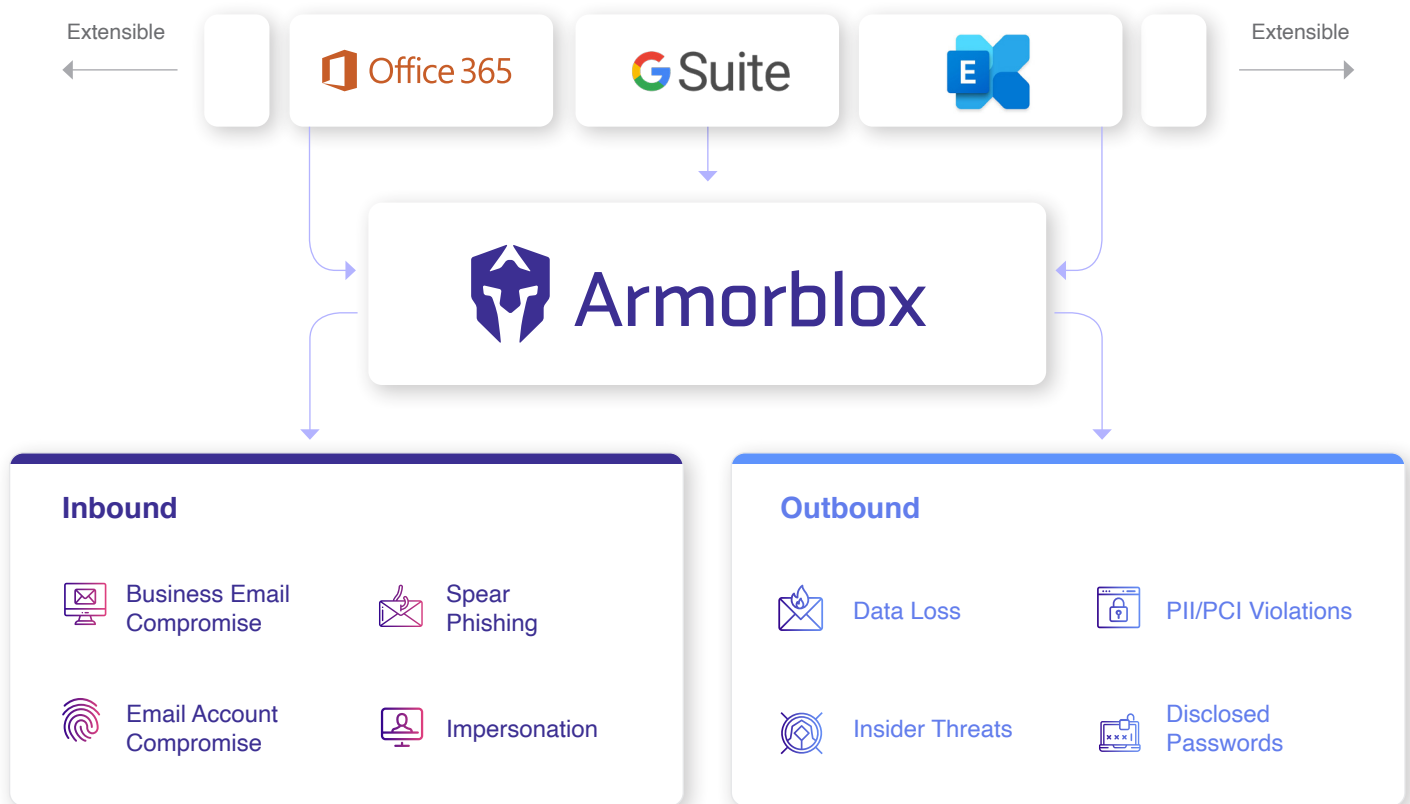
Extensible

Office 365

G Suite

E

Extensible

Armorblox

Inbound

Business Email Compromise

Spear Phishing

Email Account Compromise

Impersonation

Outbound

Data Loss

PII/PCI Violations

Insider Threats

Disclosed Passwords